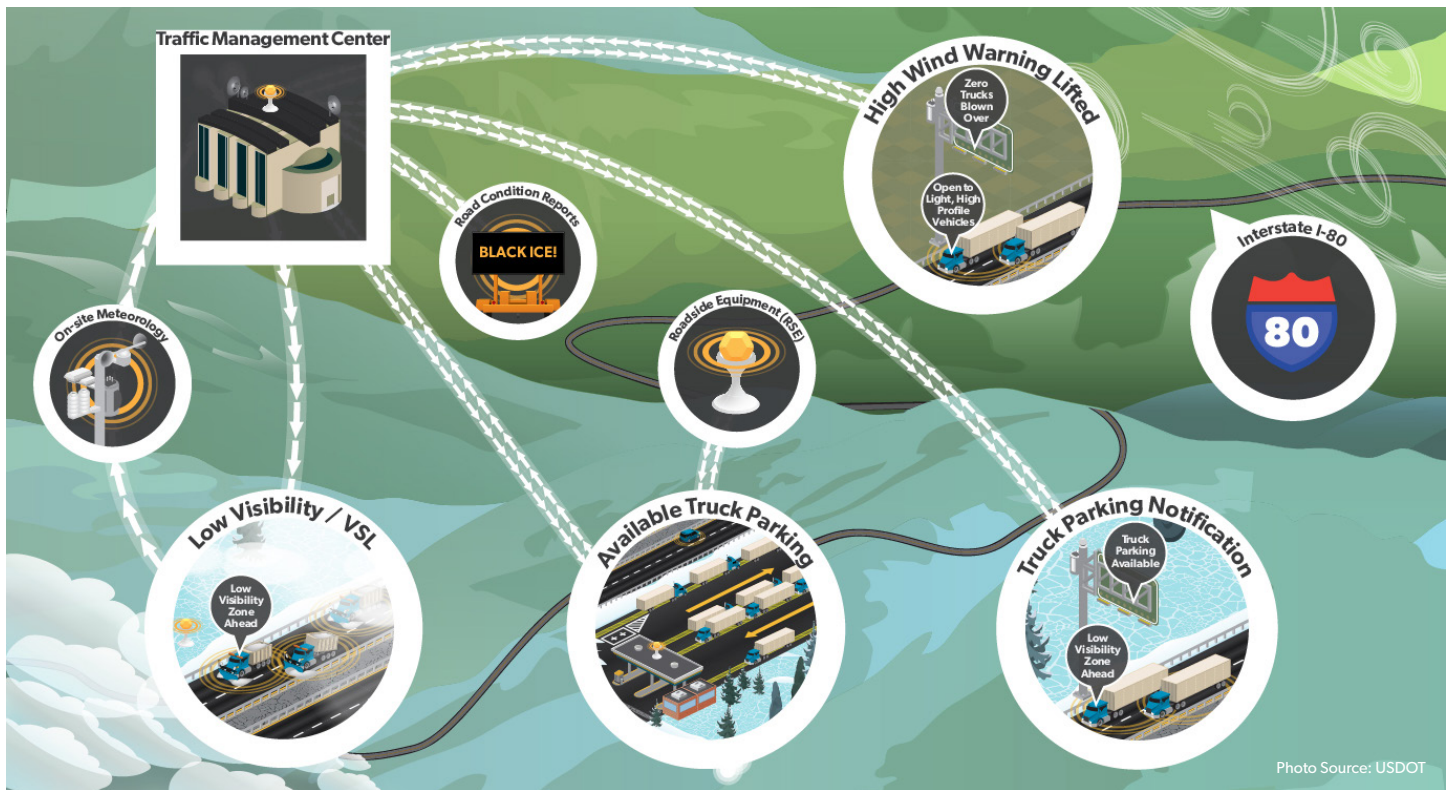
Traffic Management Center

High Wind Warning Lifted

Zero Trucks Blown Over

Open to Light, High Profile Vehicles

Road Condition Reports

BLACK ICE!

Interstate I-80

80

On-site Meteorology

Roadside Equipment (RSE)

Low Visibility / VSL

Low Visibility Zone Ahead

Available Truck Parking

Truck Parking Notification

Truck Parking Available

Low Visibility Zone Ahead

Photo Source: USDOT